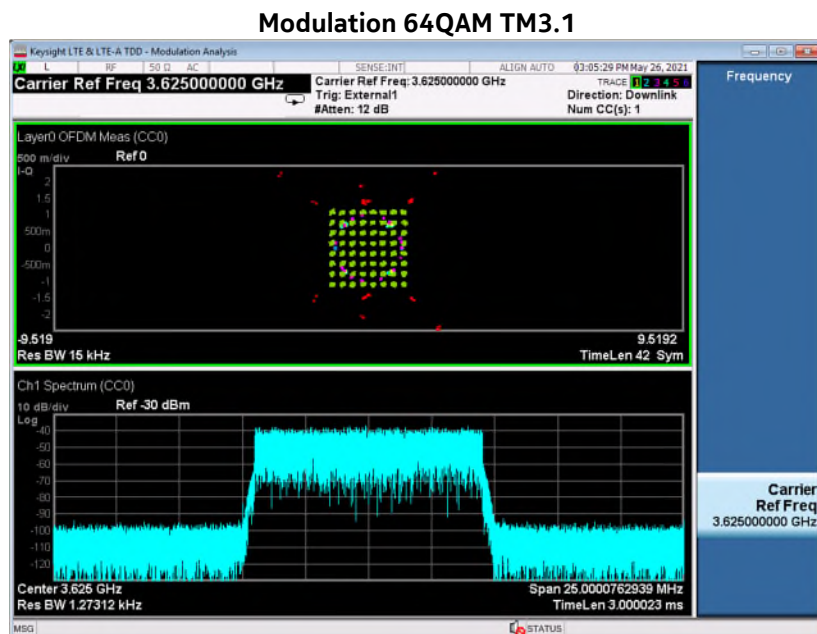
Modulation 64QAM TM3.1

Keysight LTE & LTE-A TDD - Modulation Analysis

L RF 50 Ω AC SENSE:INT ALIGN AUTO 03:05:29 PM May 26, 2021

Carrier Ref Freq 3.625000000 GHz

Carrier Ref Freq: 3.625000000 GHz
Trig: External1
#Atten: 12 dB

TRACE 1 2 3 4 5 6
Direction: Downlink
Num CC(s): 1

Frequency

Layer0 OFDM Meas (CC0)
500 m/div Ref 0
I-Q
2
1.5
1
500m
0
-500m
-1
-1.5
-2
-9.519 9.5192
Res BW 15 kHz TimeLen 42 Sym

Ch1 Spectrum (CC0)
10 dB/div Ref -30 dBm
Log
-40
-50
-60
-70
-80
-90
-100
-110
-120
Center 3.625 GHz Span 25.0000762939 MHz
Res BW 1.27312 kHz TimeLen 3.000023 ms

Carrier Ref Freq
3.625000000 GHz

MSG STATUS